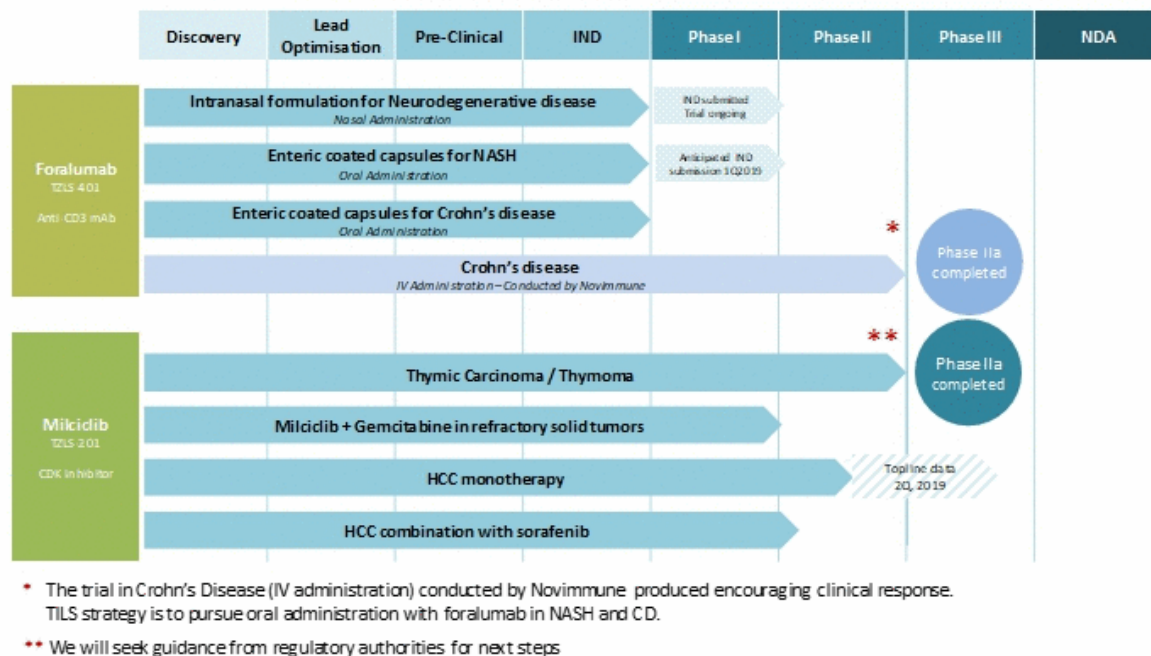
| Discovery | Lead Optimisation | Pre-Clinical | IND | Phase I | Phase II | Phase III | NDA |
|---|---|---|---|---|---|---|---|

Foralumab
TZLS 401
Anti-CD3 mAb

Intranasal formulation for Neurodegenerative disease
Nasal Administration

IND submitted
Trial ongoing

Enteric coated capsules for NASH
Oral Administration

Anticipated IND submission 1Q2019

Enteric coated capsules for Crohn's disease
Oral Administration

*

Crohn's disease
IV Administration – Conducted by Novimmune

Phase IIa completed

Milciclib
TZLS 201
CDK inhibitor

**

Thymic Carcinoma / Thymoma

Phase IIa completed

Milciclib + Gemcitabine in refractory solid tumors

HCC monotherapy

Topline data 2Q 2019

HCC combination with sorafenib

* The trial in Crohn's Disease (IV administration) conducted by Novimmune produced encouraging clinical response. TILS strategy is to pursue oral administration with foralumab in NASH and CD.

** We will seek guidance from regulatory authorities for next steps